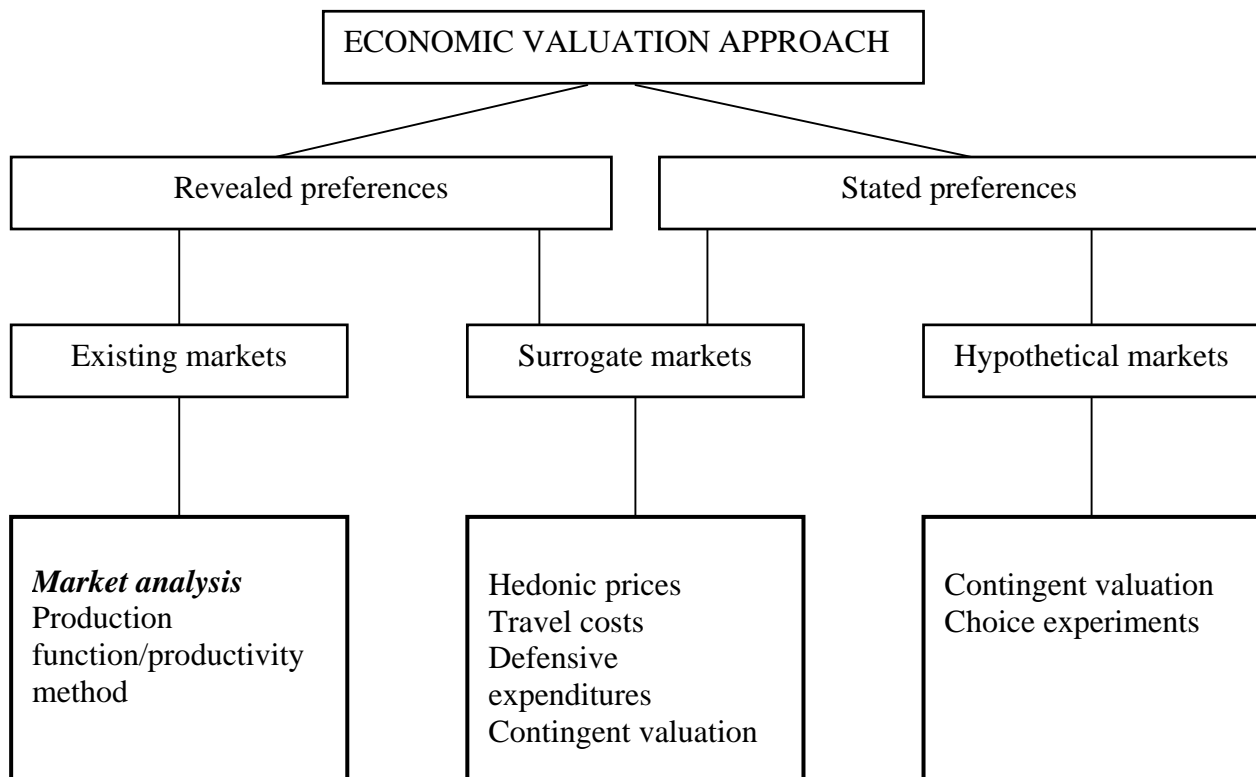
ECONOMIC VALUATION APPROACH

Revealed preferences

Stated preferences

Existing markets

Surrogate markets

Hypothetical markets

***Market analysis***
Production function/productivity method

Hedonic prices
Travel costs
Defensive expenditures
Contingent valuation

Contingent valuation
Choice experiments